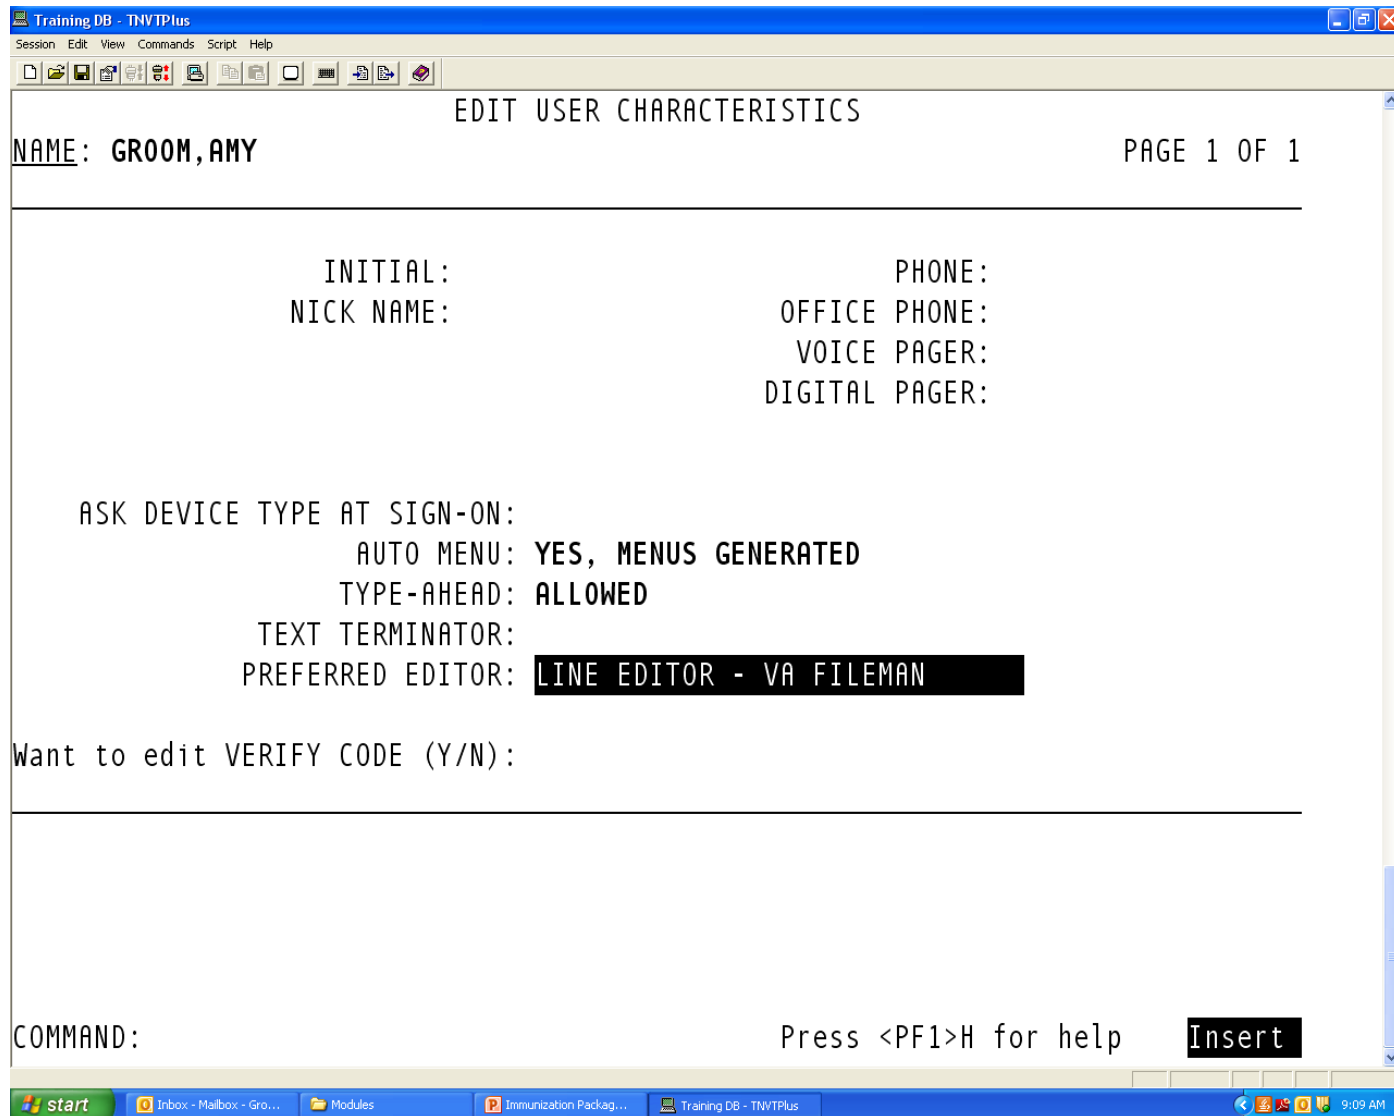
Training DB - TNVTPlus

Session Edit View Commands Script Help

EDIT USER CHARACTERISTICS

NAME: GROOM,AMY

PAGE 1 OF 1

INITIAL:

PHONE:

NICK NAME:

OFFICE PHONE:

VOICE PAGER:

DIGITAL PAGER:

ASK DEVICE TYPE AT SIGN-ON:

AUTO MENU: YES, MENUS GENERATED

TYPE-AHEAD: ALLOWED

TEXT TERMINATOR:

PREFERRED EDITOR: LINE EDITOR - VA FILEMAN

Want to edit VERIFY CODE (Y/N):

COMMAND:

Press <PF1>H for help

Insert

start

Inbox - Mailbox - Gro...

Modules

Immunization Packag...

Training DB - TNVTPlus

9:09 AM